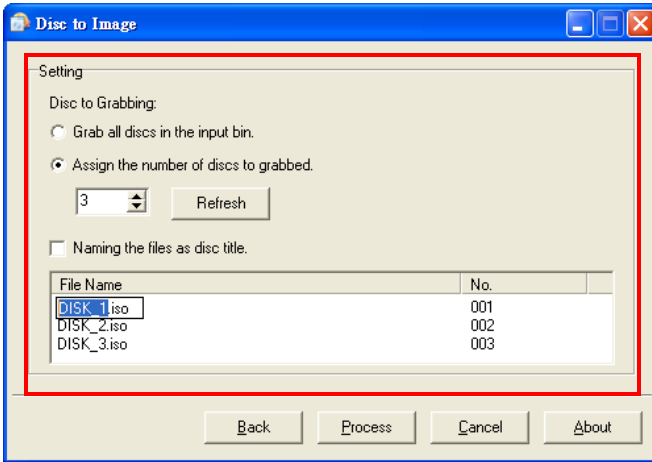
Disc to Image

Setting

Disc to Grabbing:

Grab all discs in the input bin.

Assign the number of discs to grabbed.

3

Refresh

Naming the files as disc title.

| File Name | No. |
|---|---|
| DISK_1.iso | 001 |
| DISK_2.iso | 002 |
| DISK_3.iso | 003 |

Back

Process

Cancel

About